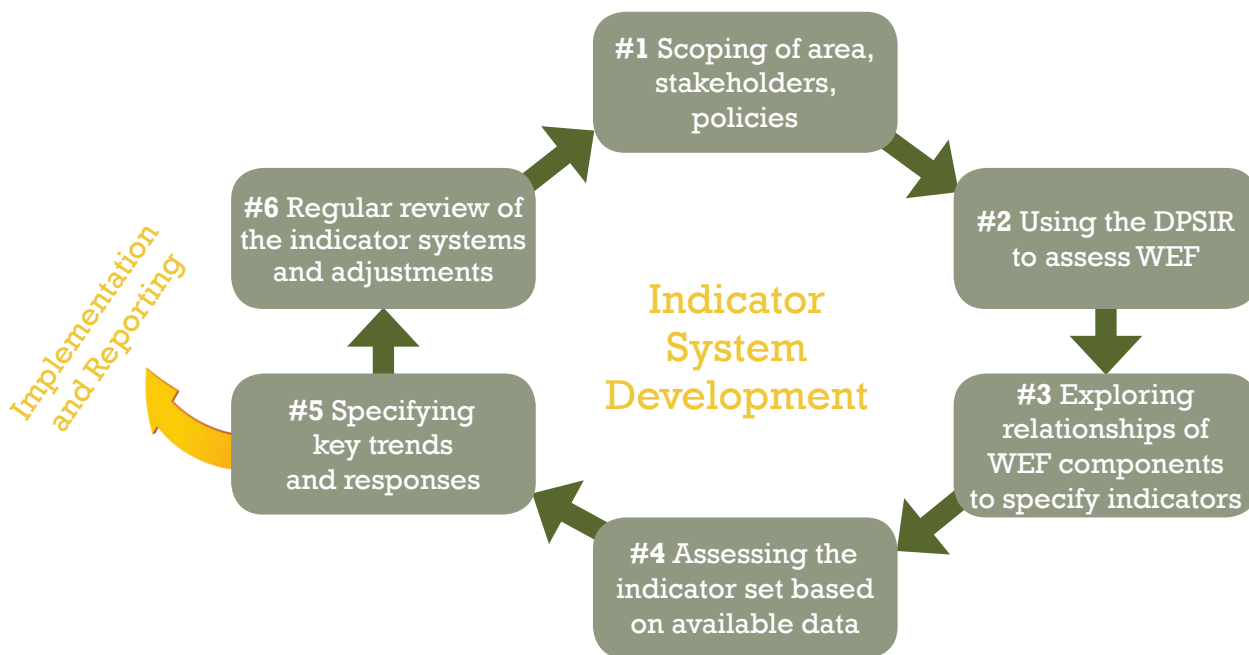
Indicator System Development

#1 Scoping of area, stakeholders, policies

#2 Using the DPSIR to assess WEF

#3 Exploring relationships of WEF components to specify indicators

#4 Assessing the indicator set based on available data

#5 Specifying key trends and responses

#6 Regular review of the indicator systems and adjustments

Implementation and Reporting